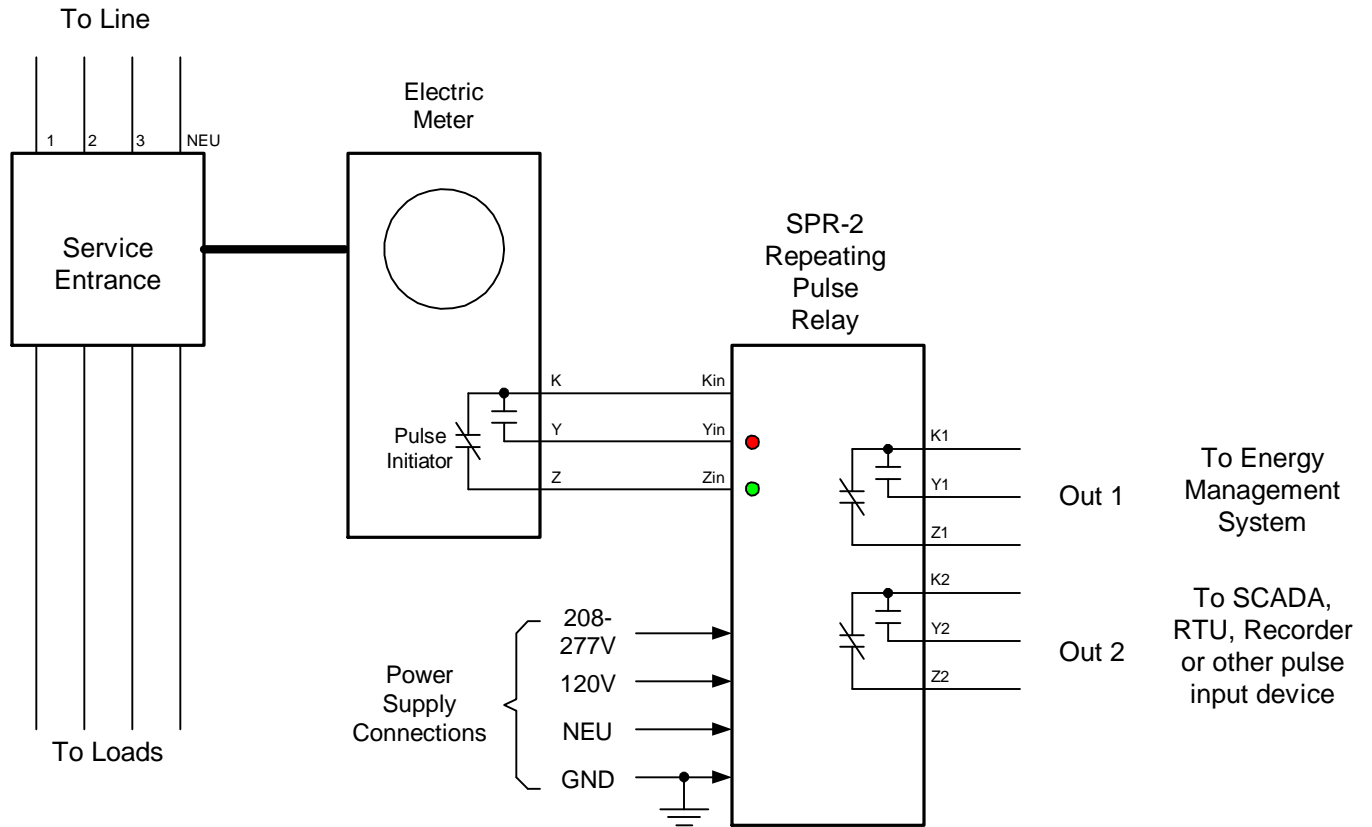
To Line

1 2 3 NEU

Service Entrance

To Loads

Electric Meter

Pulse Initiator

K

Y

Z

SPR-2 Repeating Pulse Relay

Kin

Yin

Zin

K1

Y1

Z1

Out 1

To Energy Management System

K2

Y2

Z2

Out 2

To SCADA, RTU, Recorder or other pulse input device

Power Supply Connections

208-277V

120V

NEU

GND